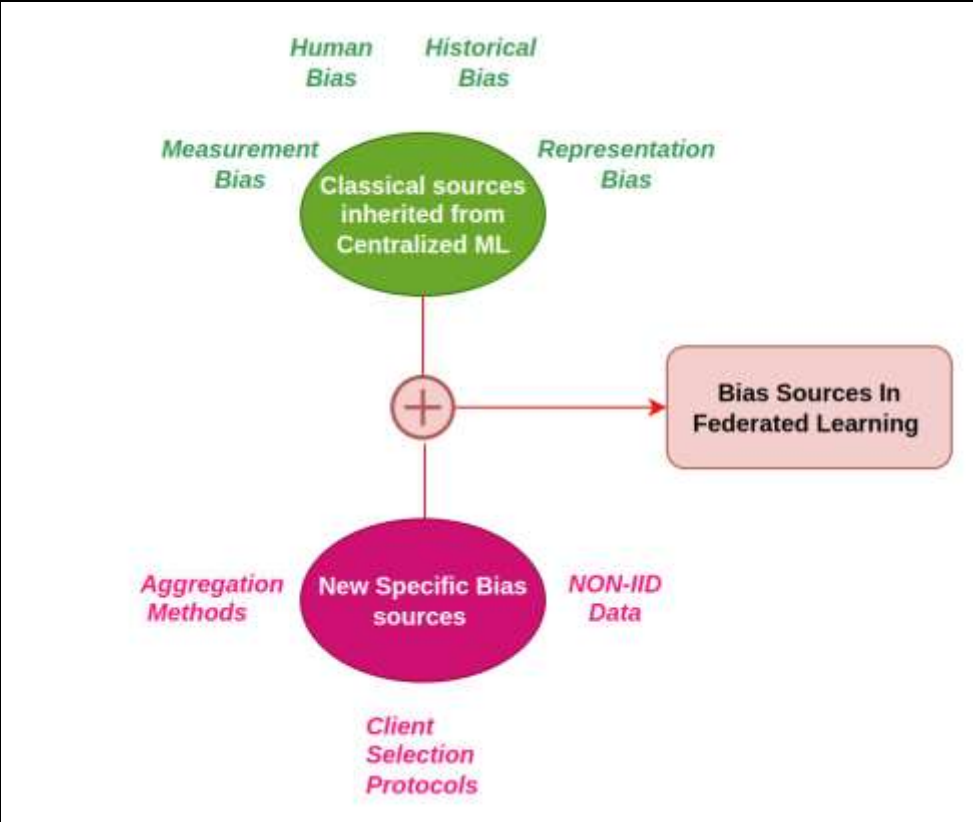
Human Bias

Historical Bias

Measurement Bias

Representation Bias

Classical sources inherited from Centralized ML

Bias Sources In Federated Learning

Aggregation Methods

New Specific Bias sources

NON-IID Data

Client Selection Protocols